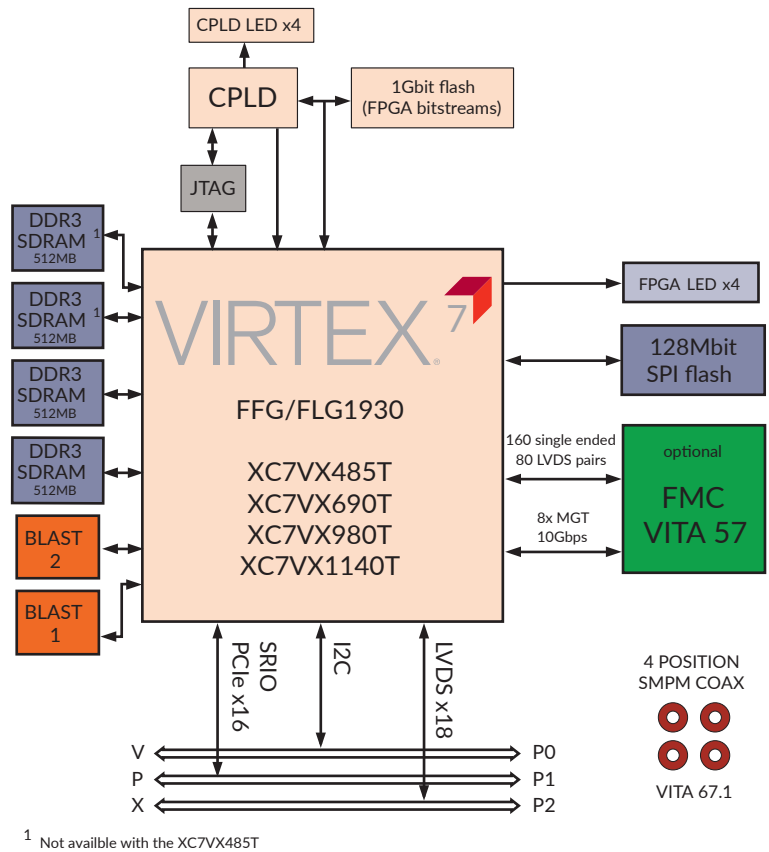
CPLD LED x4

CPLD

1Gbit flash
(FPGA bitstreams)

JTAG

DDR3
SDRAM $^1$
512MB

DDR3
SDRAM $^1$
512MB

DDR3
SDRAM
512MB

DDR3
SDRAM
512MB

BLAST
2

BLAST
1

VIRTEX 7

FFG/FLG1930

XC7VX485T
XC7VX690T
XC7VX980T
XC7VX1140T

FPGA LED x4

128Mbit
SPI flash

160 single ended
80 LVDS pairs

8x MGT
10Gbps

optional

FMC
VITA 57

SRIO
PCIe x16

I2C

LVDS x18

V
P
X

P0
P1
P2

4 POSITION
SMPM COAX

VITA 67.1

$^1$ Not availble with the XC7VX485T